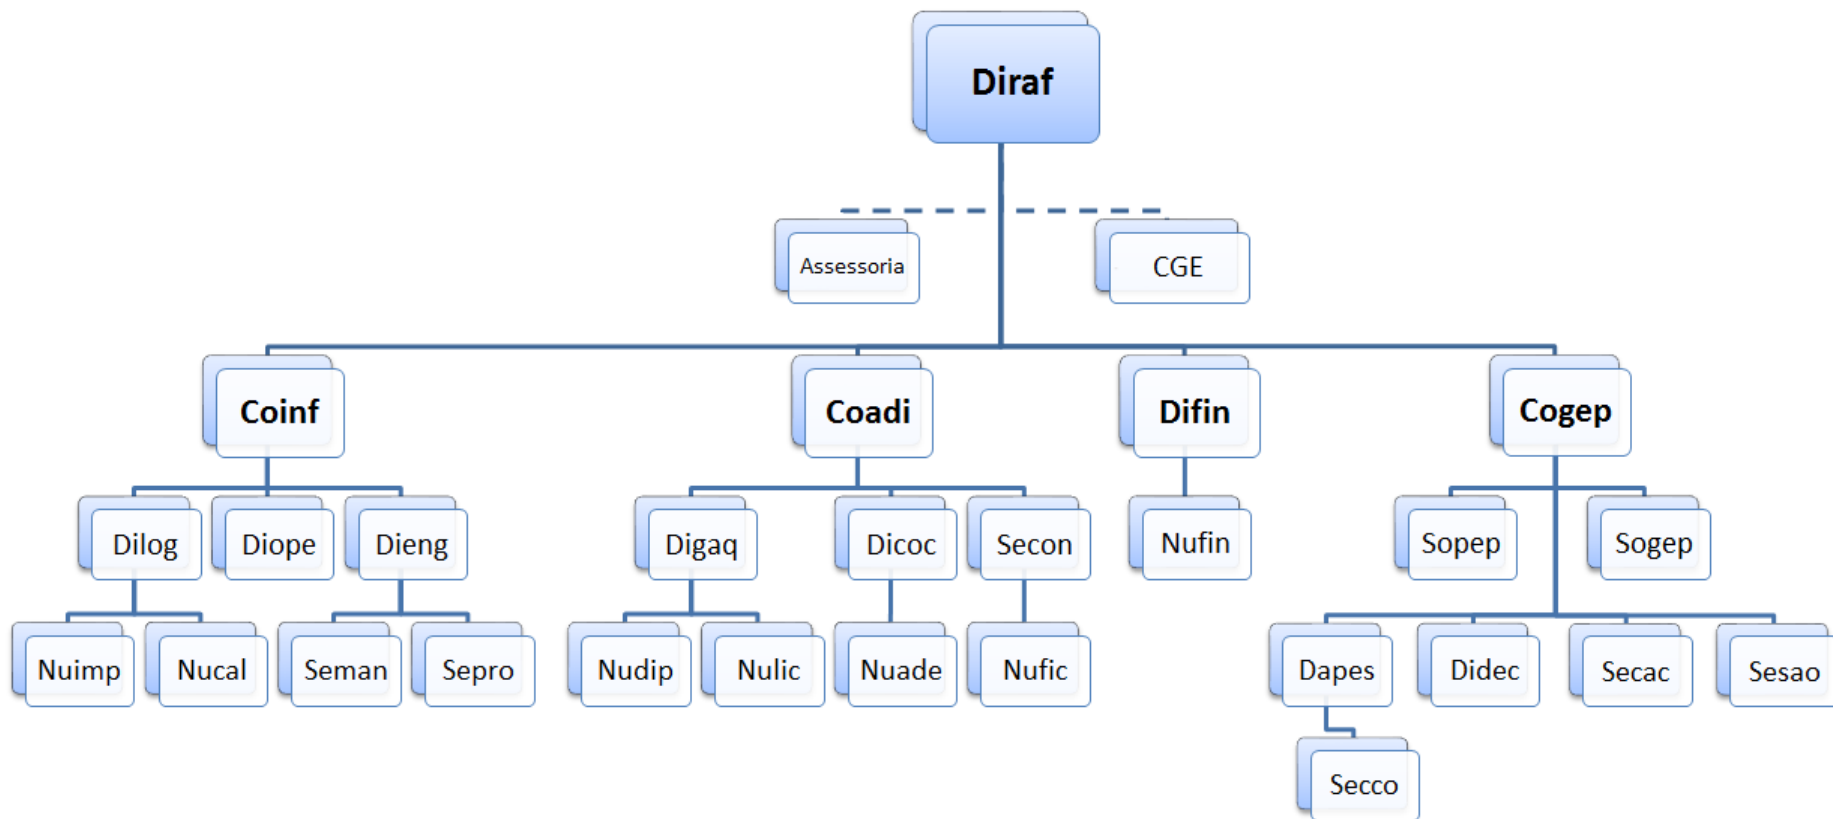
Diraf

Assessoria

CGE

Coinf

Coadi

Difin

Cogep

Dilog

Diope

Dieng

Digaq

Dicoc

Secon

Nufin

Sopep

Sogep

Nuimp

Nucal

Seman

Sepro

Nudip

Nulic

Nuade

Nufic

Dapes

Didec

Secac

Sesao

Secco